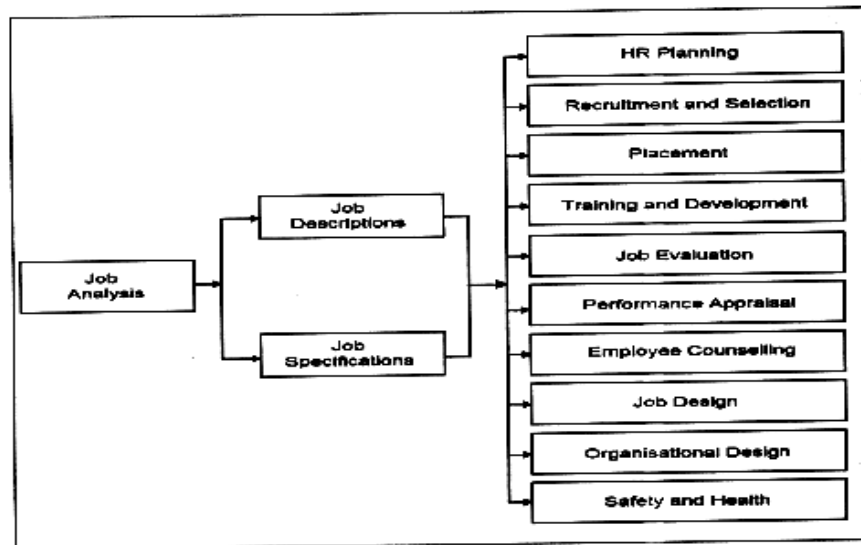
Job Analysis

Job Descriptions

Job Specifications

HR Planning

Recruitment and Selection

Placement

Training and Development

Job Evaluation

Performance Appraisal

Employee Counselling

Job Design

Organisational Design

Safety and Health